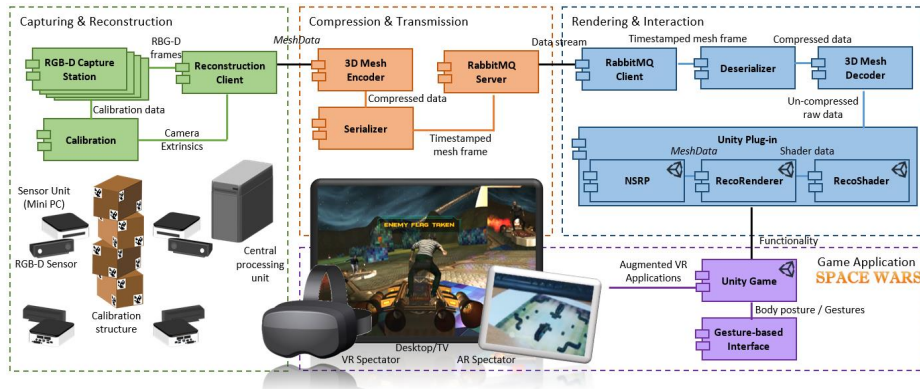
Capturing & Reconstruction

RGB-D Capture Station

RBG-D frames

Reconstruction Client

Calibration data

Calibration

Camera Extrinsics

Sensor Unit (Mini PC)

RGB-D Sensor

Calibration structure

Central processing unit

Compression & Transmission

MeshData

3D Mesh Encoder

RabbitMQ Server

Compressed data

Serializer

Timestamped mesh frame

Rendering & Interaction

Data stream

Timestamped mesh frame

Compressed data

RabbitMQ Client

Deserializer

3D Mesh Decoder

Un-compressed raw data

Unity Plug-in

MeshData

Shader data

NSRP

RecoRenderer

RecoShader

Functionality

ENEMY FLAG TAKEN

Game Application

SPACE WARS

Augmented VR Applications

Unity Game

Body posture / Gestures

Gesture-based Interface

Desktop/TV

VR Spectator

AR Spectator